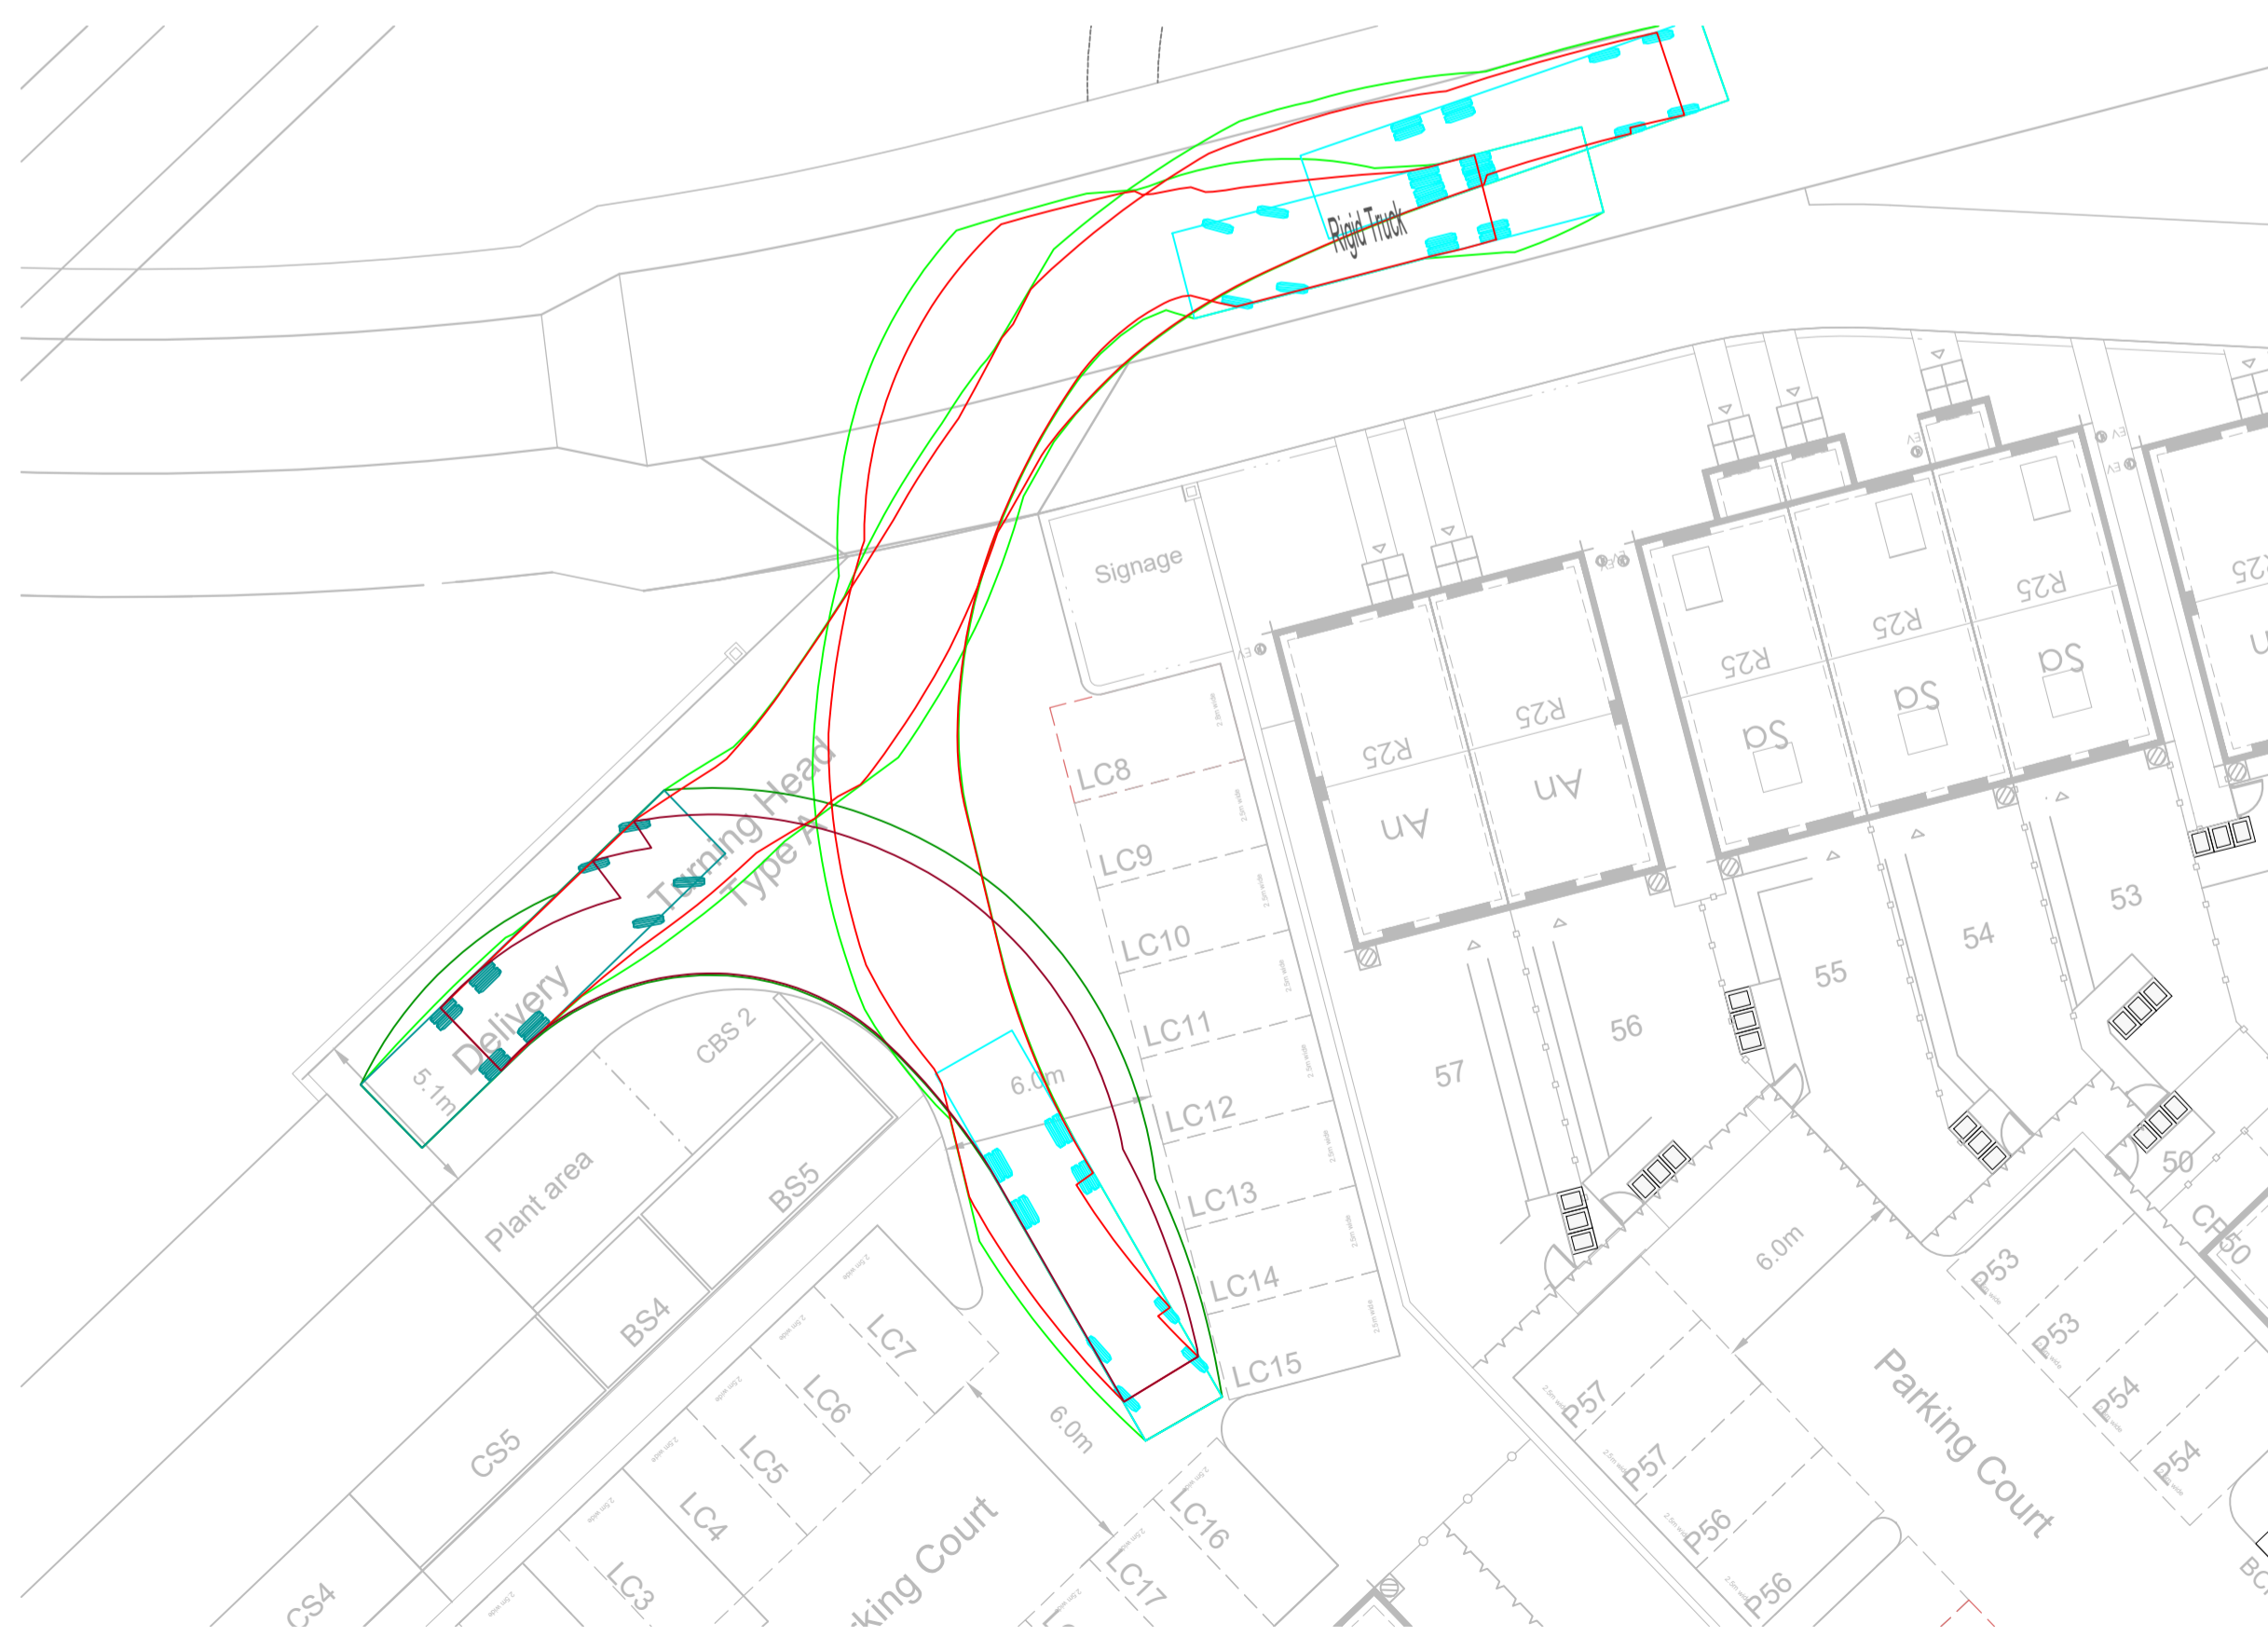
Rigid Truck

Signage

R25
R25
R25
R25
R25
R25

An
An
Sd
Sd
Sd

Turning Head
Type A

Delivery

5.1m

6.0m

6.0m

6.0m

LC8
LC9
LC10
LC11
LC12
LC13
LC14
LC15
LC16
LC17

CBS 2
BS5
BS4
Plant area
CS5
CS4

LC7
LC6
LC5
LC4
LC3

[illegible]king Court

57
56
55
54
53
50

P57
P57
P56
P56
P53
P53
P54
P54

Parking Court

CP50